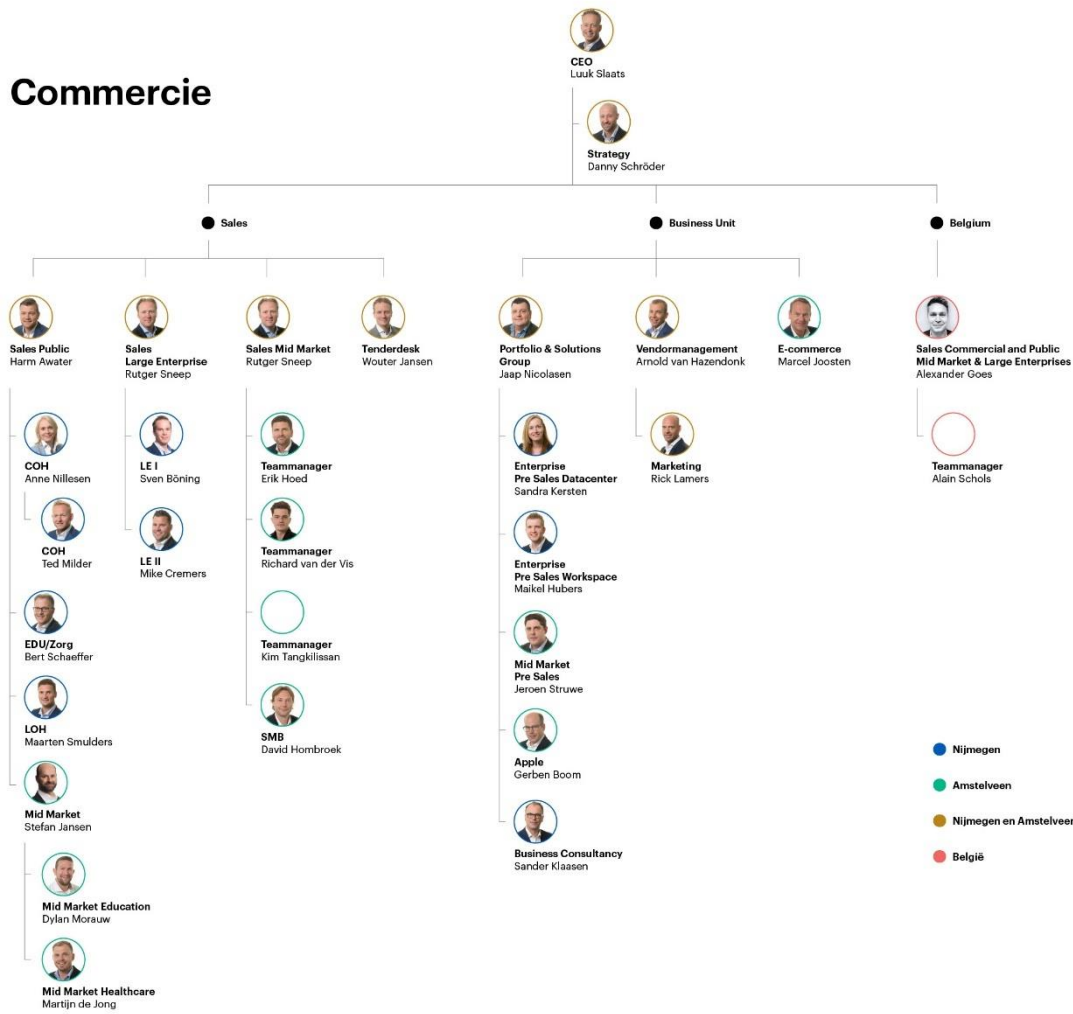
Commercie

CEO
Luuk Slaats

Strategy
Danny Schröder

Sales

Business Unit

Belgium

Sales Public
Harm Awater

Sales
Large Enterprise
Rutger Sneep

Sales Mid Market
Rutger Sneep

Tenderdesk
Wouter Jansen

Portfolio & Solutions Group
Jaap Nicolasen

Vendormanagement
Arnold van Hazendonk

E-commerce
Marcel Joosten

Sales Commercial and Public
Mid Market & Large Enterprises
Alexander Goes

COH
Anne Nillesen

COH
Ted Milder

EDU/Zorg
Bert Schaeffer

LOH
Maarten Smulders

Mid Market
Stefan Jansen

Mid Market Education
Dylan Morauw

Mid Market Healthcare
Martijn de Jong

LE I
Sven Böning

LE II
Mike Cremers

Teammanager
Erik Hoed

Teammanager
Richard van der Vis

Teammanager
Kim Tangkilissan

SMB
David Hombroek

Enterprise
Pre Sales Datacenter
Sandra Kersten

Enterprise
Pre Sales Workspace
Maikel Hubers

Mid Market
Pre Sales
Jeroen Struwe

Apple
Gerben Boom

Business Consultancy
Sander Klaasen

Marketing
Rick Lamers

Teammanager
Alain Schols

Nijmegen

Amstelveen

Nijmegen en Amstelveen

België